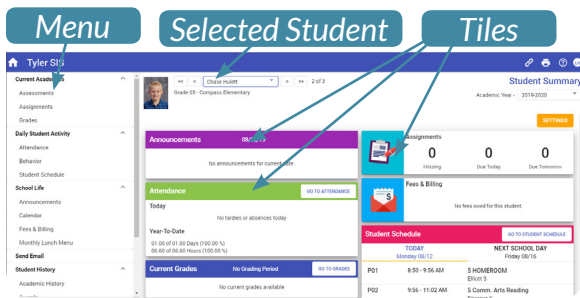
Menu

Selected Student

Tiles

Tyler SIS

Current Academics
Assessments
Assignments
Grades
Daily Student Activity
Attendance
Behavior
Student Schedule
School Life
Announcements
Calendar
Fees & Billing
Monthly Lunch Menu
Send Email
Student History
Academic History

<< < Chase Hulett > >> 2 of 3
Grade 05 - Compass Elementary

Student Summary
Academic Year - 2019-2020

SETTINGS

Announcements 08/12/19
No announcements for current date.

Attendance
GO TO ATTENDANCE
Today
No tardies or absences today
Year-To-Date
01.00 of 01.00 Days (100.00 %)
06.60 of 06.60 Hours (100.00 %)

Current Grades
No Grading Period
GO TO GRADES
No current grades available

Assignments
0
Missing
0
Due Today
0
Due Tomorrow

Fees & Billing
No fees owed for this student.

Student Schedule
GO TO STUDENT SCHEDULE
TODAY
Monday 08/12
NEXT SCHOOL DAY
Friday 08/16

| | | |
|---|---|---|
| P01 | 8:50 - 9:56 AM | 5 HOMEROOM<br>Elliott S |
| P02 | 9:56 - 11:02 AM | 5 Comm. Arts Reading<br>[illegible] |